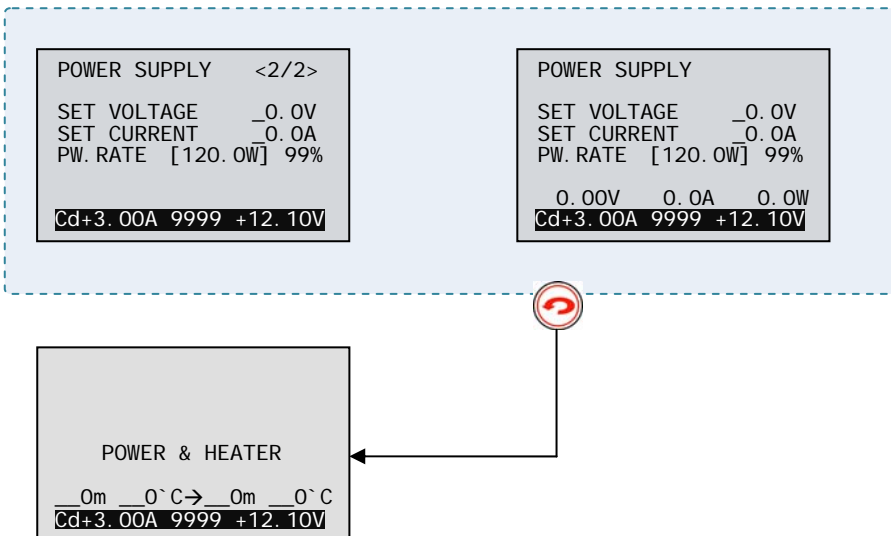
POWER SUPPLY <2/2>

SET VOLTAGE _0.0V
SET CURRENT _0.0A
PW.RATE [120.0W] 99%

Cd+3.00A 9999 +12.10V

POWER SUPPLY

SET VOLTAGE _0.0V
SET CURRENT _0.0A
PW.RATE [120.0W] 99%

0.00V 0.0A 0.0W
Cd+3.00A 9999 +12.10V

POWER & HEATER

__0m __0`C→__0m __0`C
Cd+3.00A 9999 +12.10V